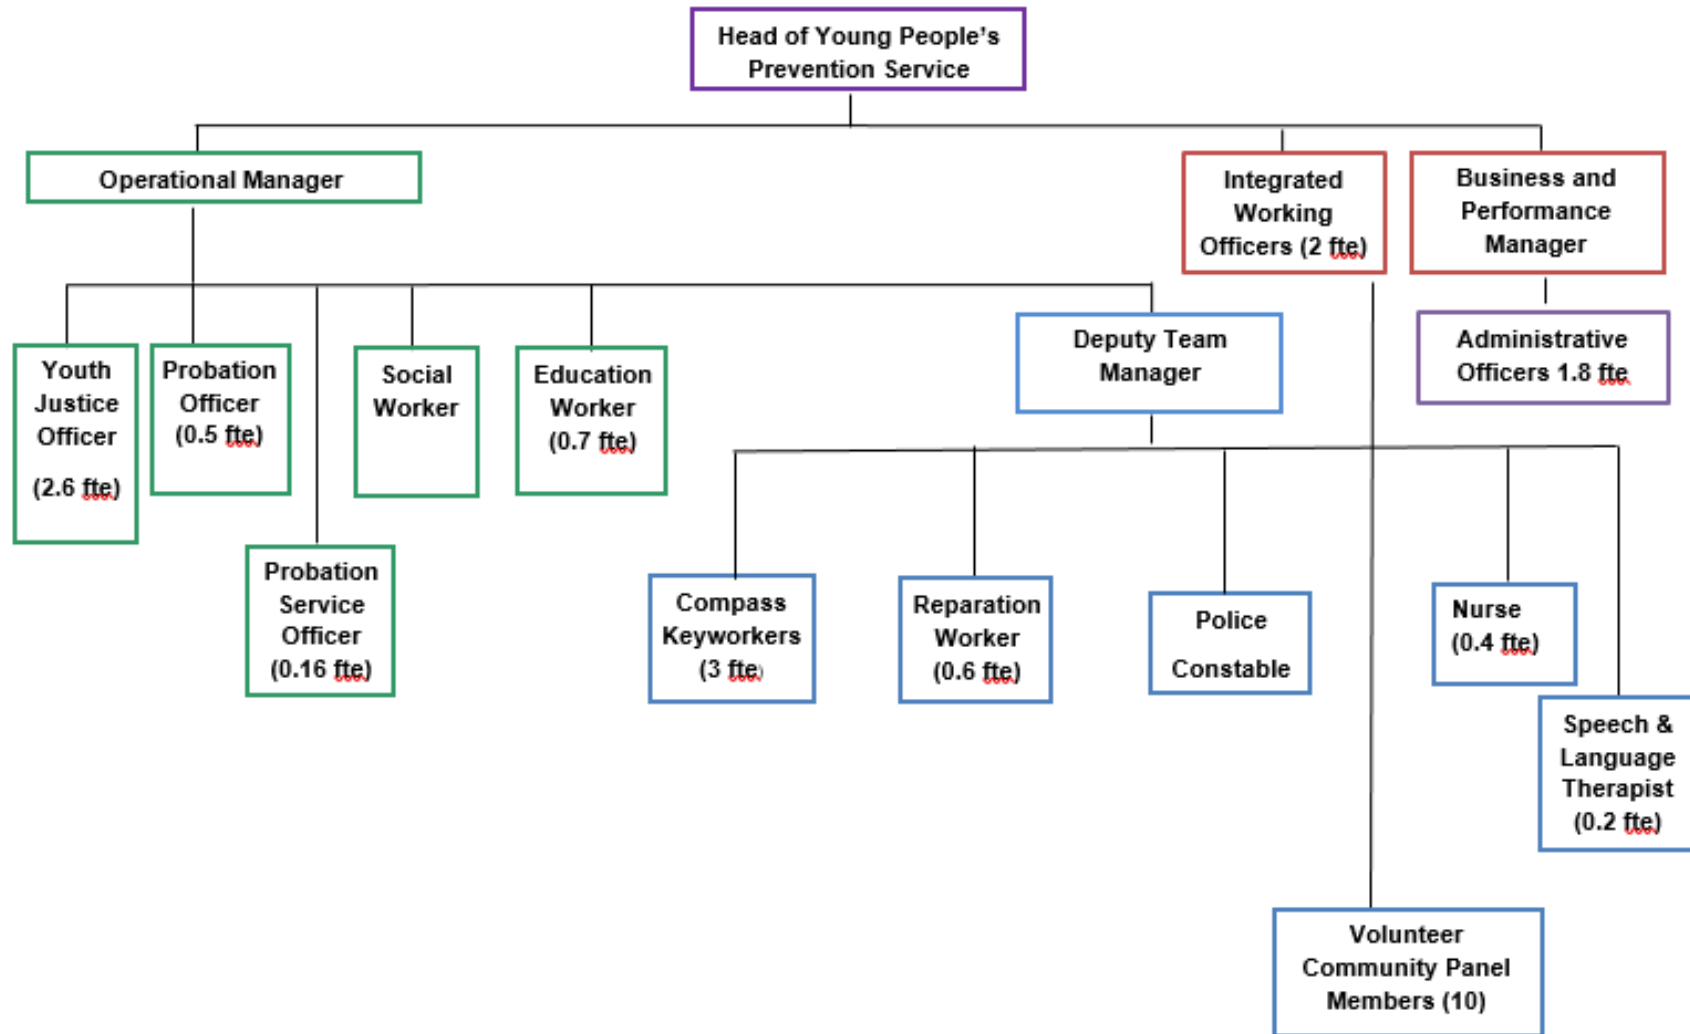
Head of Young People's Prevention Service

Operational Manager

Integrated Working Officers (2 fte)

Business and Performance Manager

Youth Justice Officer

(2.6 fte)

Probation Officer (0.5 fte)

Social Worker

Education Worker (0.7 fte)

Deputy Team Manager

Administrative Officers 1.8 fte

Probation Service Officer (0.16 fte)

Compass Keyworkers (3 fte)

Reparation Worker (0.6 fte)

Police

Constable

Nurse (0.4 fte)

Speech & Language Therapist (0.2 fte)

Volunteer Community Panel Members (10)